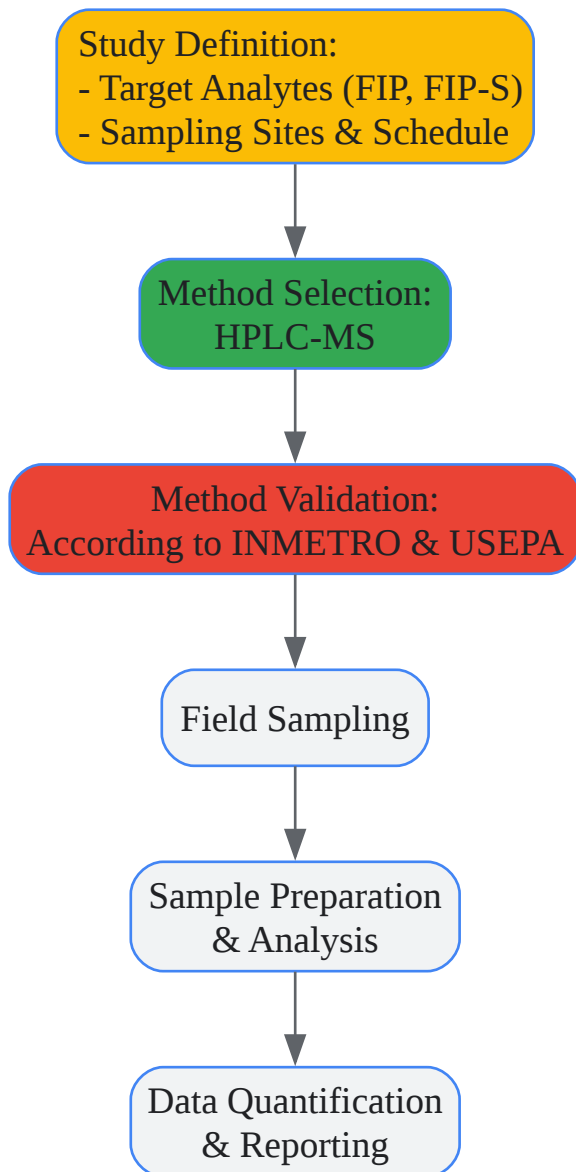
Study Definition:
- Target Analytes (FIP, FIP-S)
- Sampling Sites & Schedule

Method Selection:
HPLC-MS

Method Validation:
According to INMETRO & USEPA

Field Sampling

Sample Preparation
& Analysis

Data Quantification
& Reporting